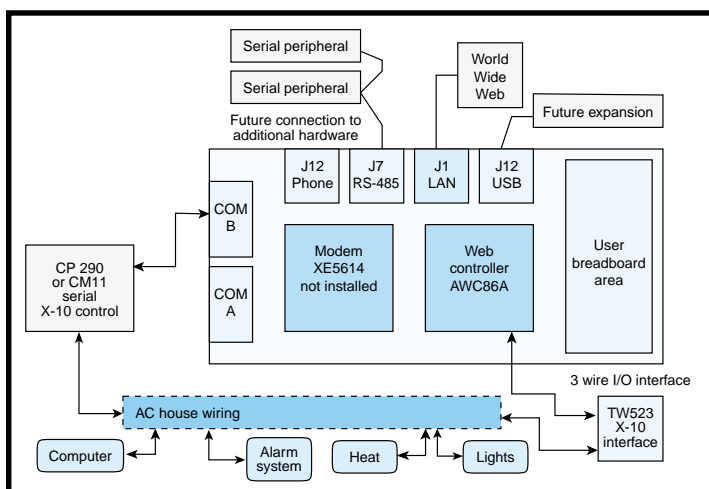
Serial peripheral

Serial peripheral

World Wide Web

Future expansion

Future connection to additional hardware

J12 Phone

J7 RS-485

J1 LAN

J12 USB

COM B

COM A

Modem XE5614 not installed

Web controller AWC86A

User breadboard area

CP 290 or CM11 serial X-10 control

3 wire I/O interface

AC house wiring

TW523 X-10 interface

Computer

Alarm system

Heat

Lights